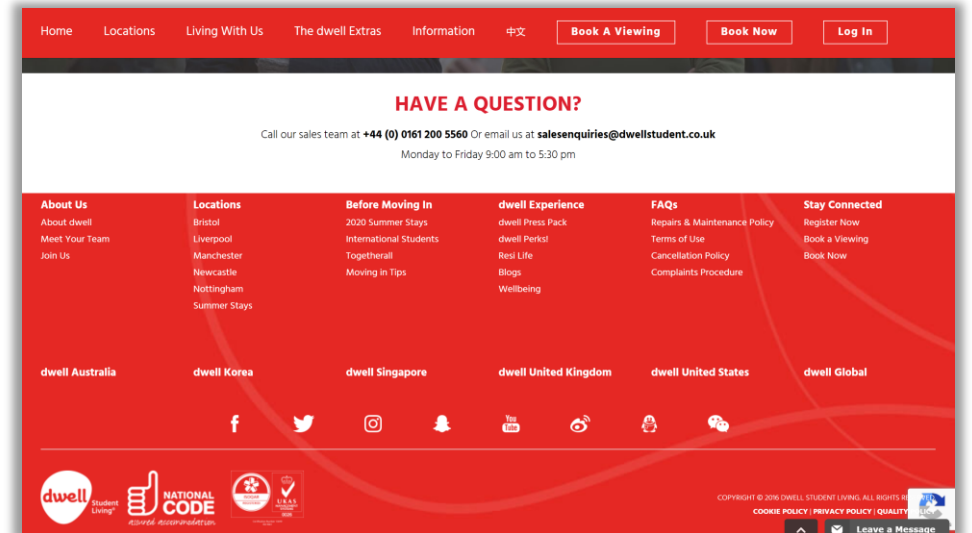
Home Locations Living With Us The dwell Extras Information 中文 Book A Viewing Book Now Log In

HAVE A QUESTION?

Call our sales team at +44 (0) 0161 200 5560 Or email us at salesenquiries@dwellstudent.co.uk

Monday to Friday 9:00 am to 5:30 pm

About Us
About dwell
Meet Your Team
Join Us

Locations
Bristol
Liverpool
Manchester
Newcastle
Nottingham
Summer Stays

Before Moving In
2020 Summer Stays
International Students
Togetherall
Moving in Tips

dwell Experience
dwell Press Pack
dwell Perks!
Resi Life
Blogs
Wellbeing

FAQs
Repairs & Maintenance Policy
Terms of Use
Cancellation Policy
Complaints Procedure

Stay Connected
Register Now
Book a Viewing
Book Now

dwell Australia dwell Korea dwell Singapore dwell United Kingdom dwell United States dwell Global

dwell Student Living

NATIONAL CODE assured accommodation

COPYRIGHT © 2016 DWELL STUDENT LIVING. ALL RIGHTS RE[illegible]

COOKIE POLICY | PRIVACY POLICY | QUALITY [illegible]

Leave a Message